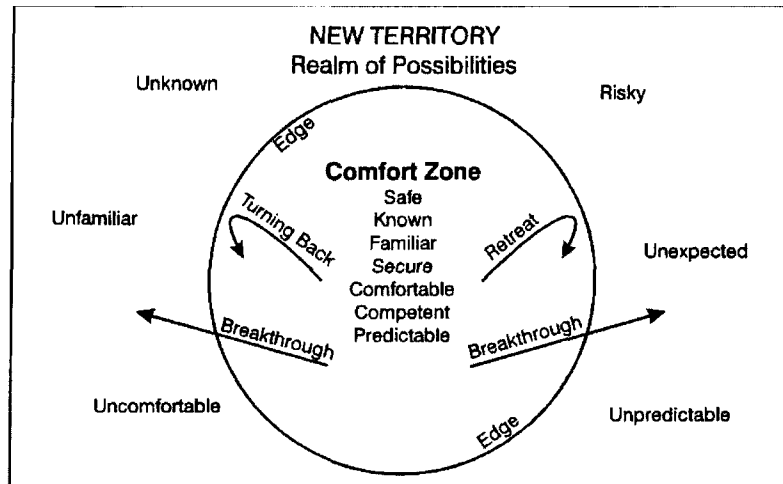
NEW TERRITORY
Realm of Possibilities

Unknown

Risky

Edge

Comfort Zone
Safe
Known
Familiar
Secure
Comfortable
Competent
Predictable

Unfamiliar

Turning Back

Retreat

Unexpected

Breakthrough

Breakthrough

Uncomfortable

Edge

Unpredictable